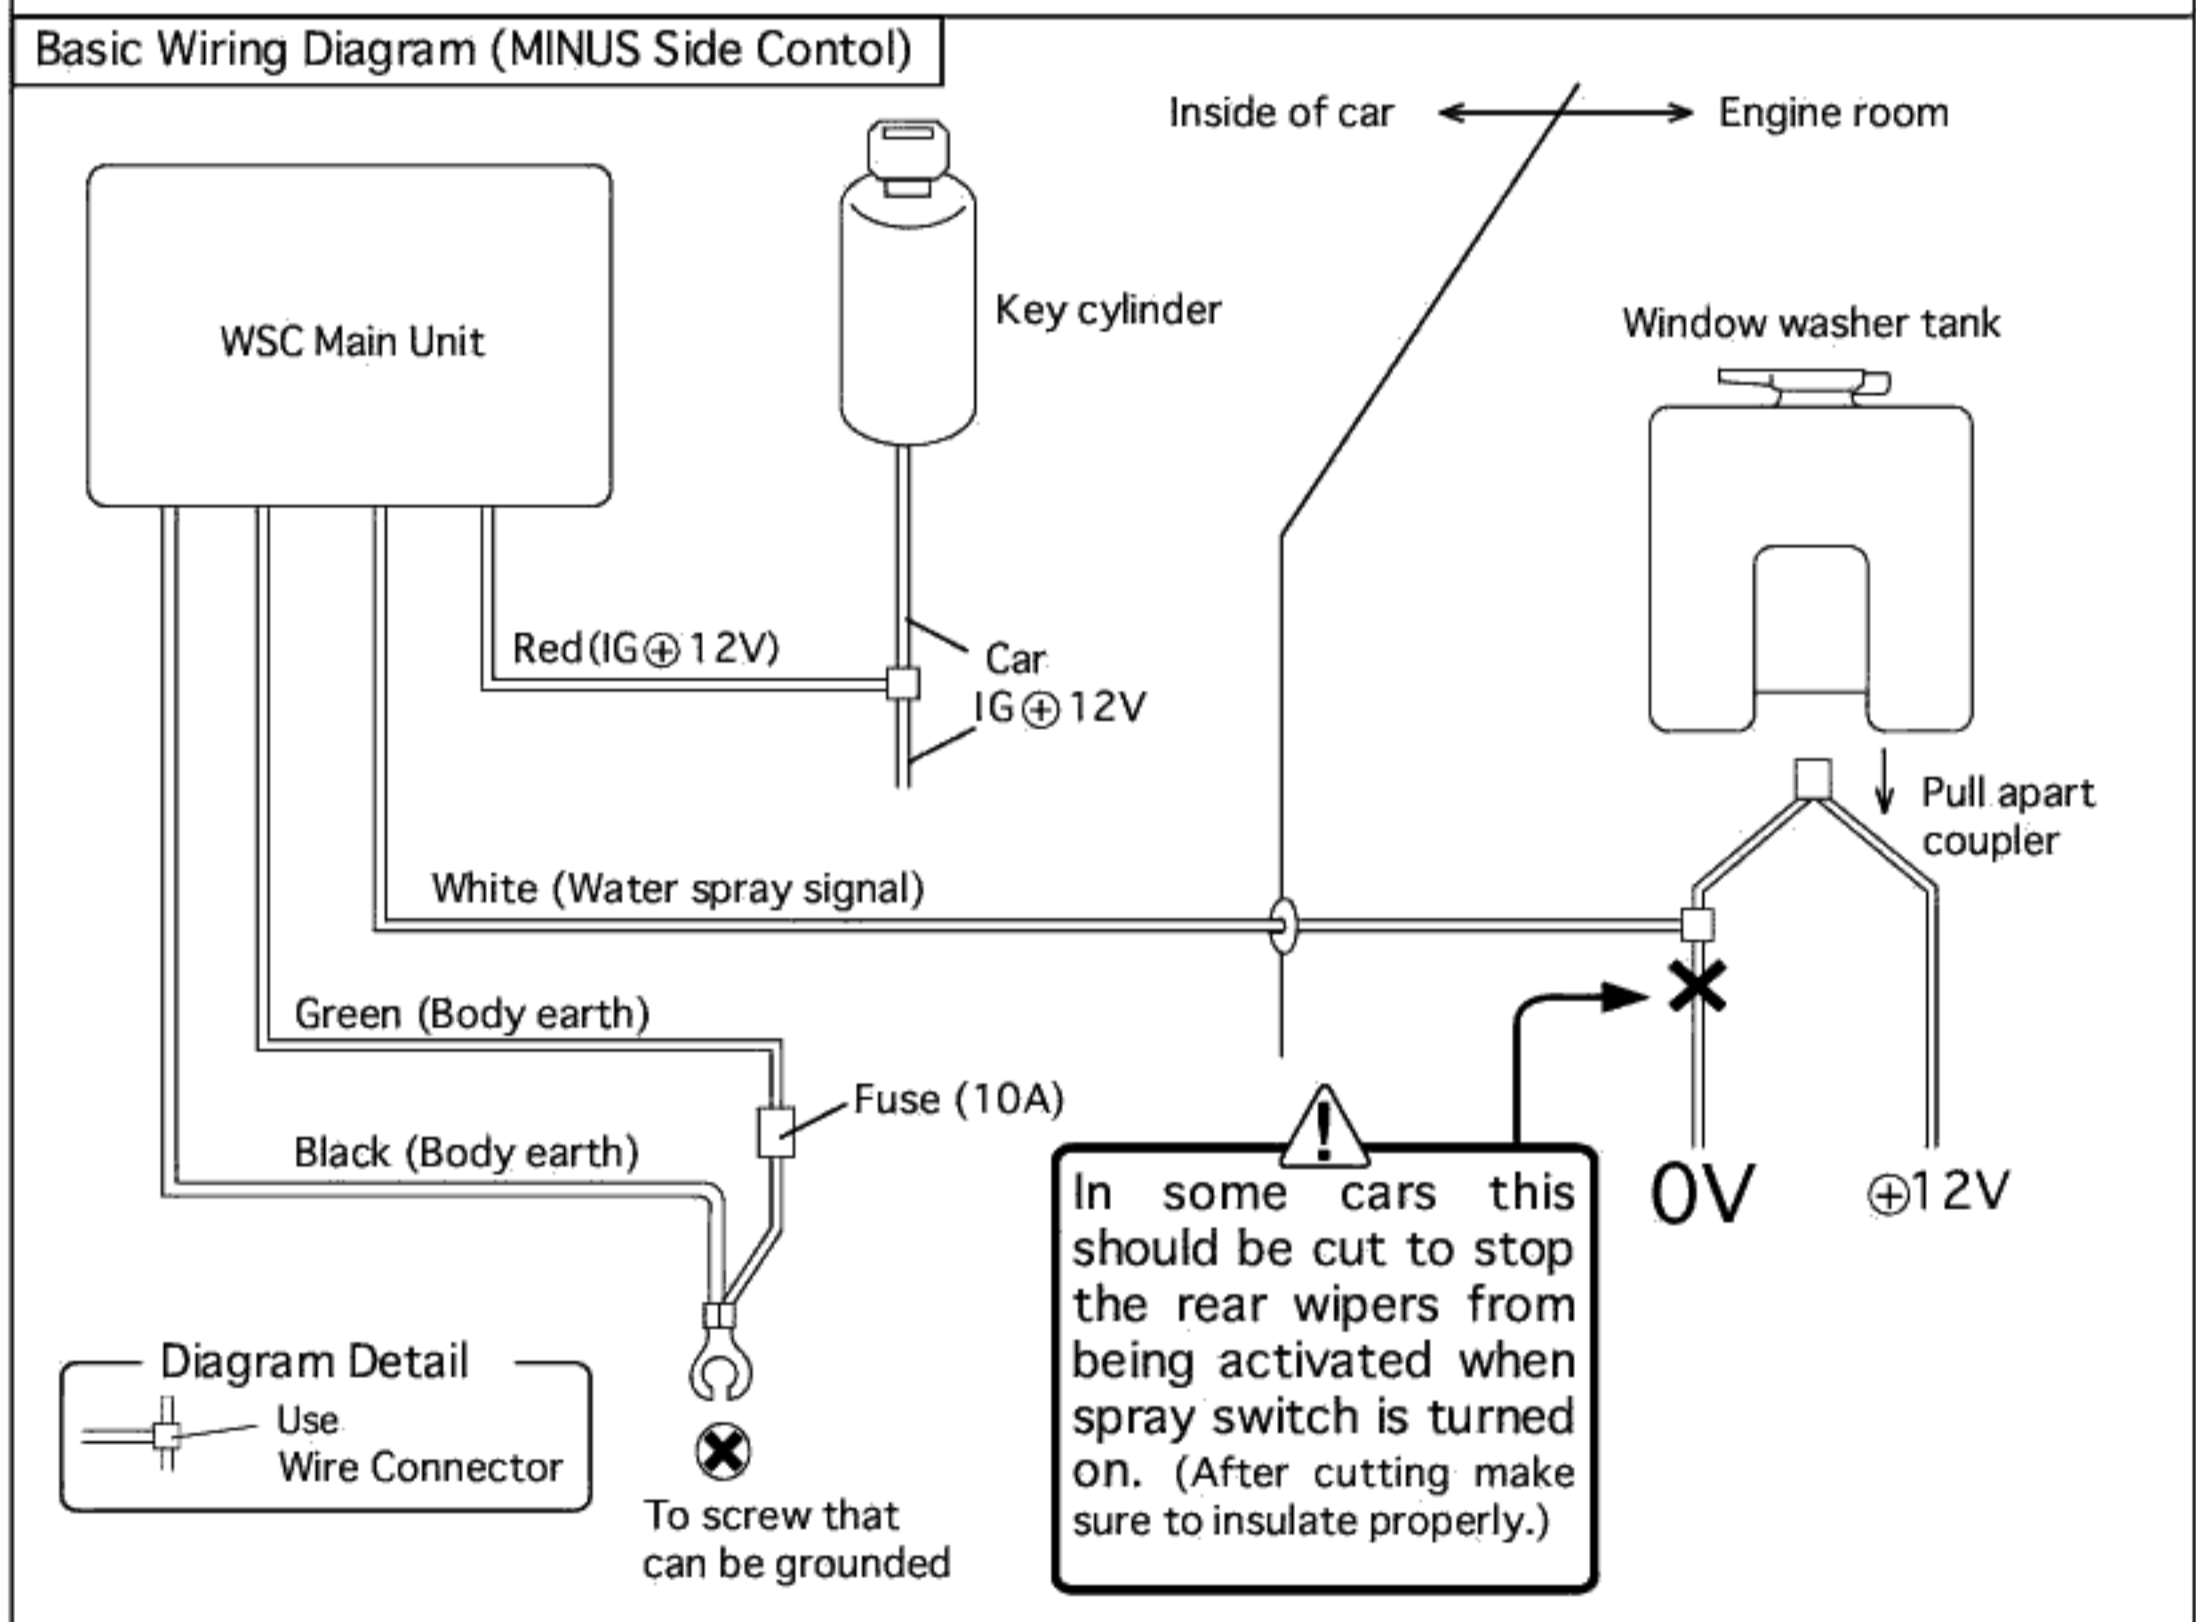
Basic Wiring Diagram (MINUS Side Contol)

Inside of car ⟷ Engine room

WSC Main Unit

Key cylinder

Window washer tank

Red(IG⊕12V)

Car IG⊕12V

Pull apart coupler

White (Water spray signal)

Green (Body earth)

Fuse (10A)

Black (Body earth)

In some cars this should be cut to stop the rear wipers from being activated when spray switch is turned on. (After cutting make sure to insulate properly.)

0V

⊕12V

Diagram Detail

Use Wire Connector

To screw that can be grounded